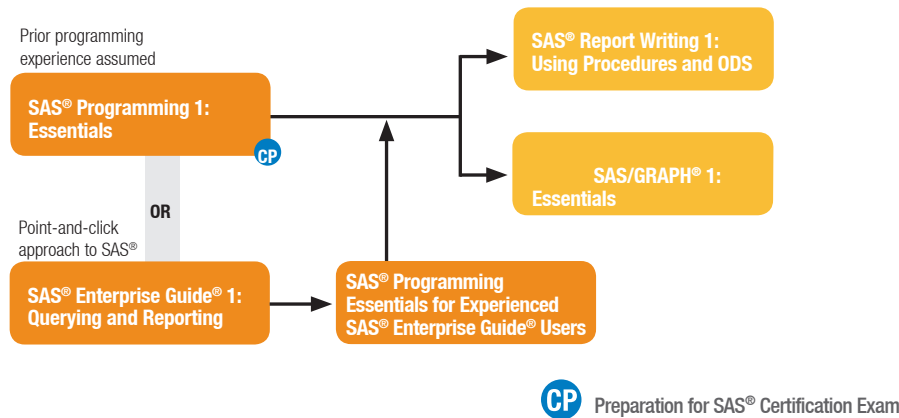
Prior programming experience assumed

SAS® Programming 1: Essentials

CP

OR

Point-and-click approach to SAS®

SAS® Enterprise Guide® 1: Querying and Reporting

SAS® Programming Essentials for Experienced SAS® Enterprise Guide® Users

SAS® Report Writing 1: Using Procedures and ODS

SAS/GRAPH® 1: Essentials

CP Preparation for SAS® Certification Exam